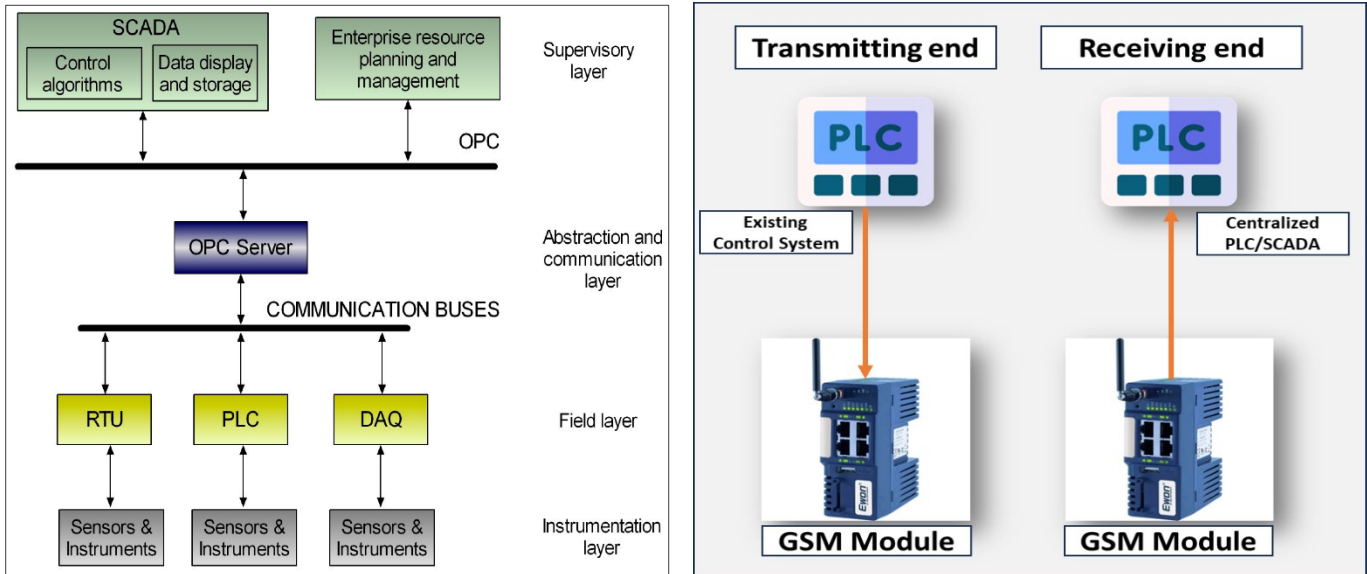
SCADA

Control algorithms

Data display and storage

Enterprise resource planning and management

Supervisory layer

OPC

OPC Server

Abstraction and communication layer

COMMUNICATION BUSES

RTU

PLC

DAQ

Field layer

Sensors & Instruments

Sensors & Instruments

Sensors & Instruments

Instrumentation layer

Transmitting end

Receiving end

PLC

PLC

Existing Control System

Centralized PLC/SCADA

EWON

EWON

GSM Module

GSM Module